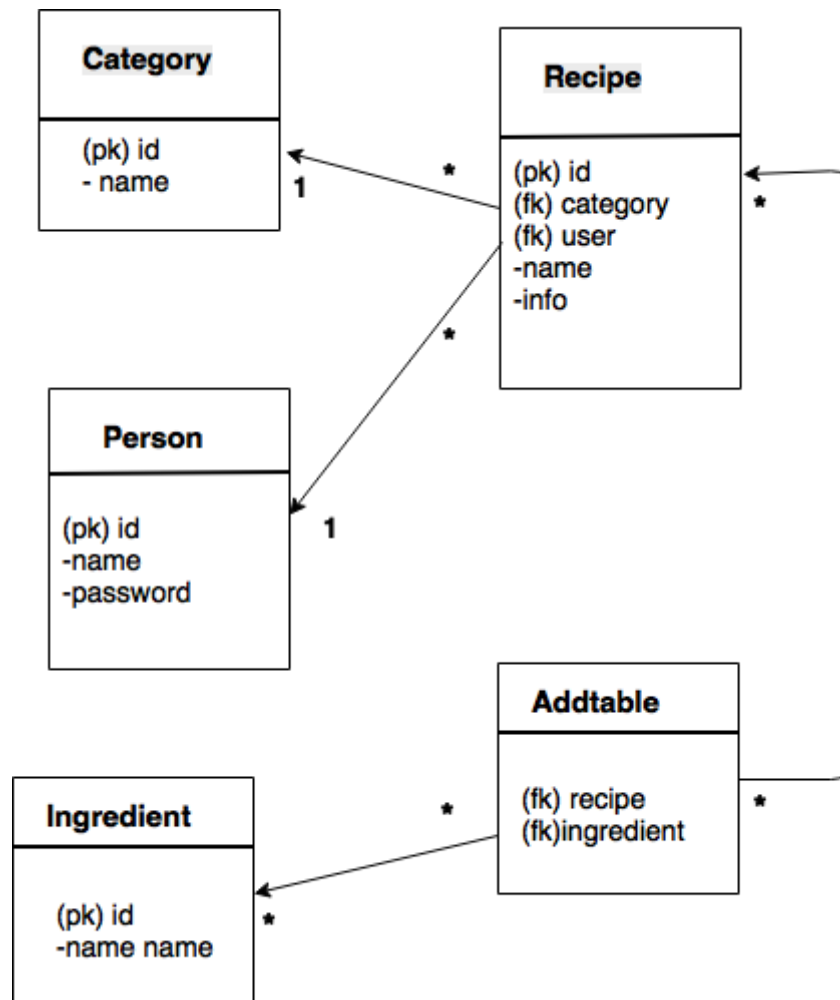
Category

(pk) id
- name

1

*

Recipe

(pk) id
(fk) category
(fk) user
-name
-info

*

*

Person

(pk) id
-name
-password

1

Addtable

(fk) recipe
(fk)ingredient

*

*

Ingredient

(pk) id
-name name

*